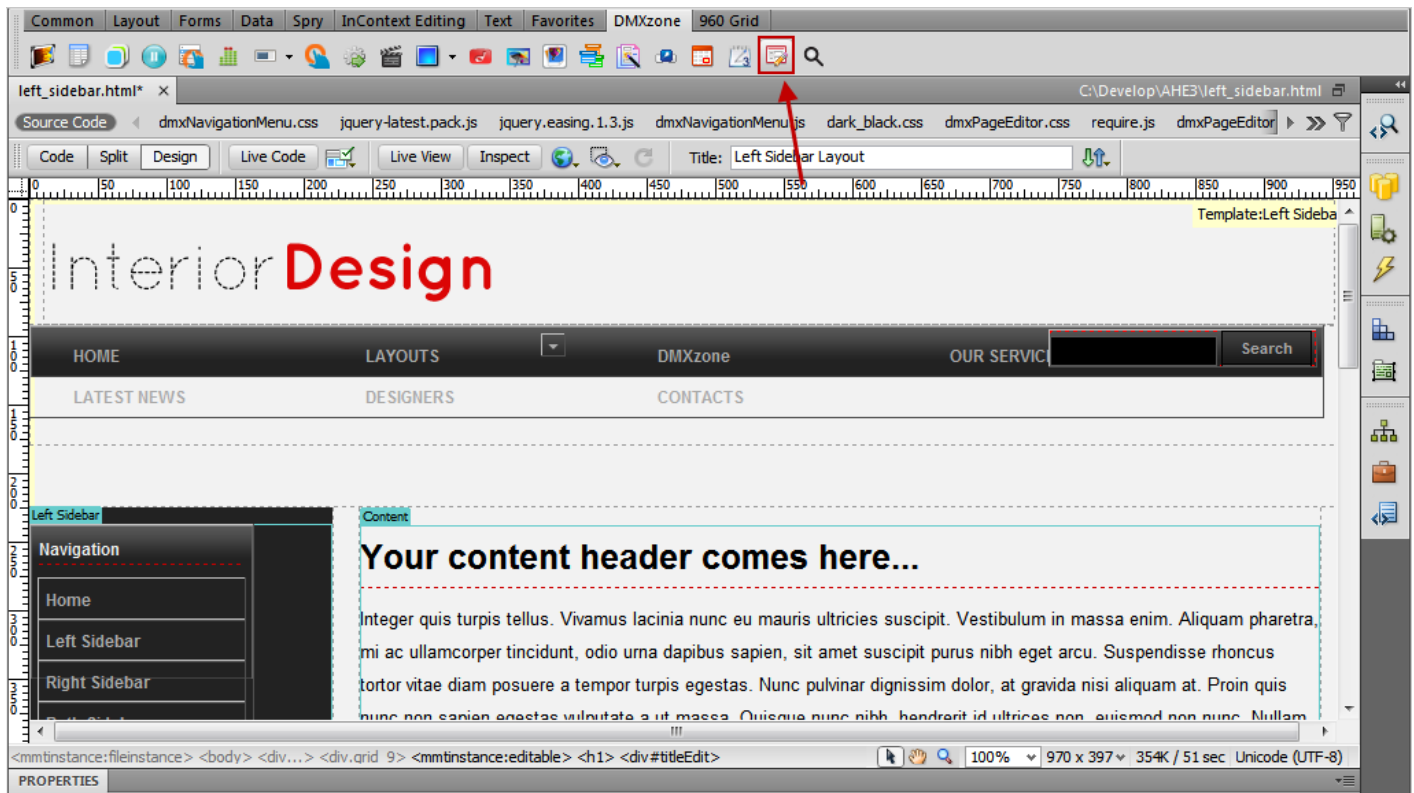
Common | Layout | Forms | Data | Spry | InContext Editing | Text | Favorites | DMXzone | 960 Grid

left_sidebar.html*

C:\Develop\AHE3\left_sidebar.html

Source Code | dmxNavigationMenu.css | jquery-latest.pack.js | jquery.easing.1.3.js | dmxNavigationMenu.js | dark_black.css | dmxPageEditor.css | require.js | dmxPageEditor

Code | Split | Design | Live Code | Live View | Inspect | Title: Left Sidebar Layout

0 | 50 | 100 | 150 | 200 | 250 | 300 | 350 | 400 | 450 | 500 | 550 | 600 | 650 | 700 | 750 | 800 | 850 | 900 | 950

Template:Left Sideba

InteriorDesign

HOME | LAYOUTS | DMXzone | OUR SERVIC | Search

LATEST NEWS | DESIGNERS | CONTACTS

Left Sidebar

Navigation

Home

Left Sidebar

Right Sidebar

Content

Your content header comes here...

Integer quis turpis tellus. Vivamus lacinia nunc eu mauris ultricies suscipit. Vestibulum in massa enim. Aliquam pharetra, mi ac ullamcorper tincidunt, odio urna dapibus sapien, sit amet suscipit purus nibh eget arcu. Suspendisse rhoncus tortor vitae diam posuere a tempor turpis egestas. Nunc pulvinar dignissim dolor, at gravida nisi aliquam at. Proin quis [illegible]

<mmtinstance:fileinstance> <body> <div...> <div.grid_9> <mmtinstance:editable> <h1> <div#titleEdit> | 100% | 970 x 397 | 354K / 51 sec | Unicode (UTF-8)

PROPERTIES